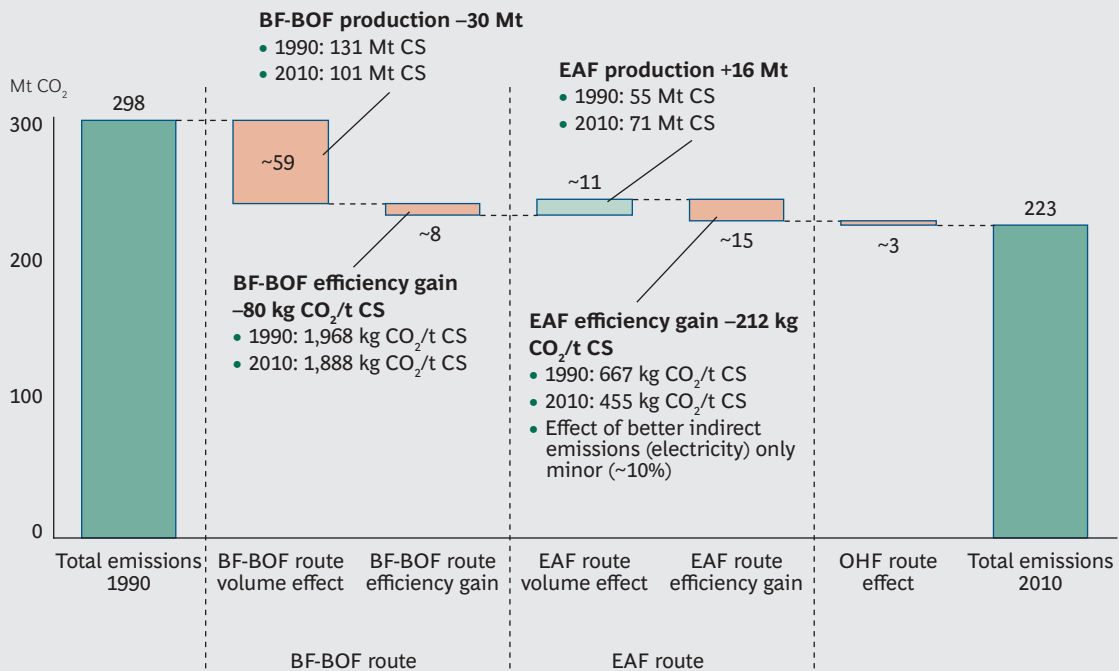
BF-BOF production –30 Mt
• 1990: 131 Mt CS
• 2010: 101 Mt CS

EAF production +16 Mt
• 1990: 55 Mt CS
• 2010: 71 Mt CS

Mt $CO_2$

300
200
100
0

298
~59
~8
~11
~15
~3
223

BF-BOF efficiency gain –80 kg $CO_2$/t CS
• 1990: 1,968 kg $CO_2$/t CS
• 2010: 1,888 kg $CO_2$/t CS

EAF efficiency gain –212 kg $CO_2$/t CS
• 1990: 667 kg $CO_2$/t CS
• 2010: 455 kg $CO_2$/t CS
• Effect of better indirect emissions (electricity) only minor (~10%)

Total emissions 1990
BF-BOF route volume effect
BF-BOF route efficiency gain
EAF route volume effect
EAF route efficiency gain
OHF route effect
Total emissions 2010

BF-BOF route
EAF route